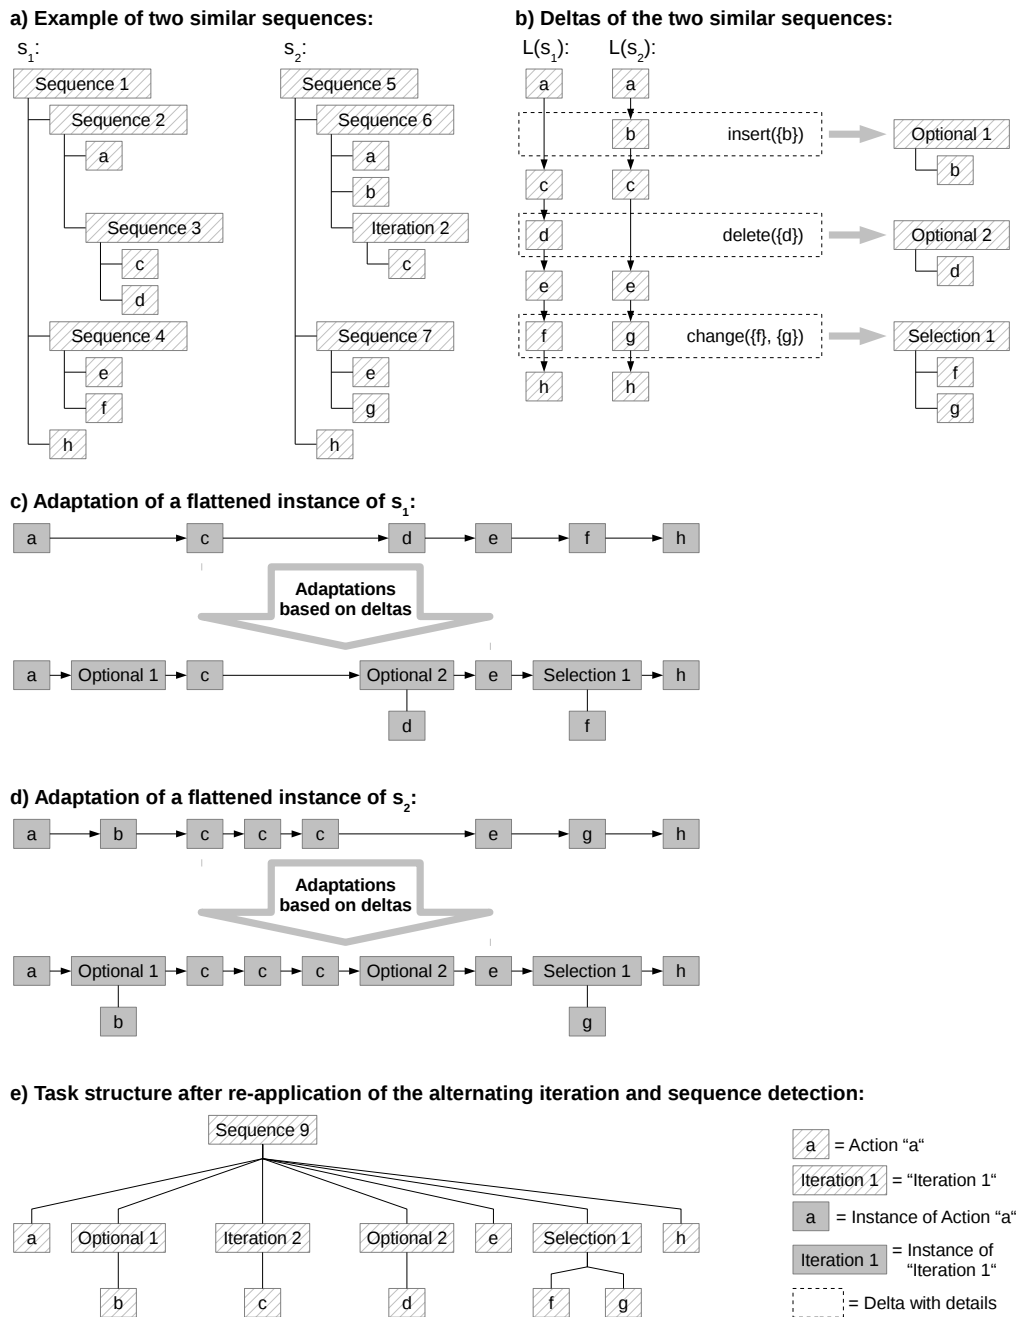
a) Example of two similar sequences:

$s_1$:

Sequence 1
Sequence 2
a
Sequence 3
c
d
Sequence 4
e
f
h

$s_2$:

Sequence 5
Sequence 6
a
b
Iteration 2
c
Sequence 7
e
g
h

b) Deltas of the two similar sequences:

$L(s_1)$: $L(s_2)$:

a a
b insert({b}) Optional 1 b
c c
d delete({d}) Optional 2 d
e e
f g change({f}, {g}) Selection 1 f g
h h

c) Adaptation of a flattened instance of $s_1$:

a c d e f h

Adaptations based on deltas

a Optional 1 c Optional 2 e Selection 1 h
d f

d) Adaptation of a flattened instance of $s_2$:

a b c c c e g h

Adaptations based on deltas

a Optional 1 c c c Optional 2 e Selection 1 h
b g

e) Task structure after re-application of the alternating iteration and sequence detection:

Sequence 9
a Optional 1 Iteration 2 Optional 2 e Selection 1 h
b c d f g

a = Action “a“
Iteration 1 = “Iteration 1“
a = Instance of Action “a“
Iteration 1 = Instance of “Iteration 1“
= Delta with details